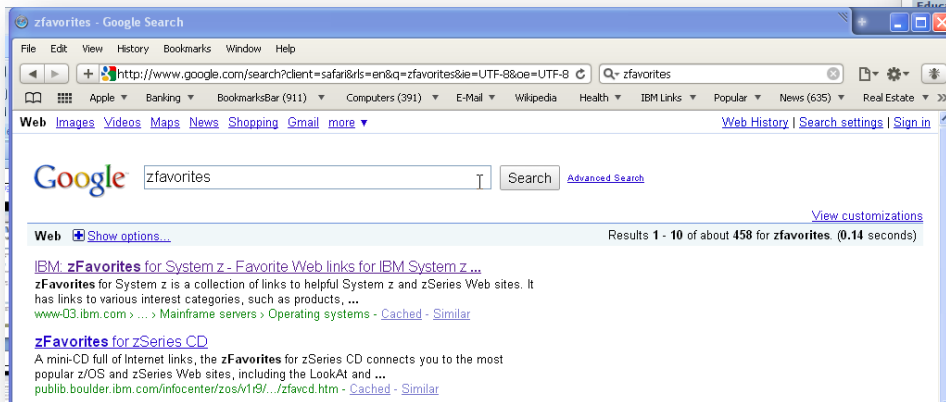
zfavorites - Google Search

Educ

File Edit View History Bookmarks Window Help

http://www.google.com/search?client=safari&rls=en&q=zfavorites&ie=UTF-8&oe=UTF-8

zfavorites

Apple ▾ Banking ▾ BookmarksBar (911) ▾ Computers (391) ▾ E-Mail ▾ Wikipedia Health ▾ IBM Links ▾ Popular ▾ News (635) ▾ Real Estate ▾ »

Web Images Videos Maps News Shopping Gmail more ▾

Web History | Search settings | Sign in

Google

zfavorites

Search

Advanced Search

View customizations

Web Show options...

Results 1 - 10 of about 458 for zfavorites. (0.14 seconds)

IBM: zFavorites for System z - Favorite Web links for IBM System z ...
zFavorites for System z is a collection of links to helpful System z and zSeries Web sites. It has links to various interest categories, such as products, ...
www-03.ibm.com › ... › Mainframe servers › Operating systems - Cached - Similar

zFavorites for zSeries CD
A mini-CD full of Internet links, the zFavorites for zSeries CD connects you to the most popular z/OS and zSeries Web sites, including the LookAt and ...
publib.boulder.ibm.com/infocenter/zos/v1r9/.../zfavcd.htm - Cached - Similar